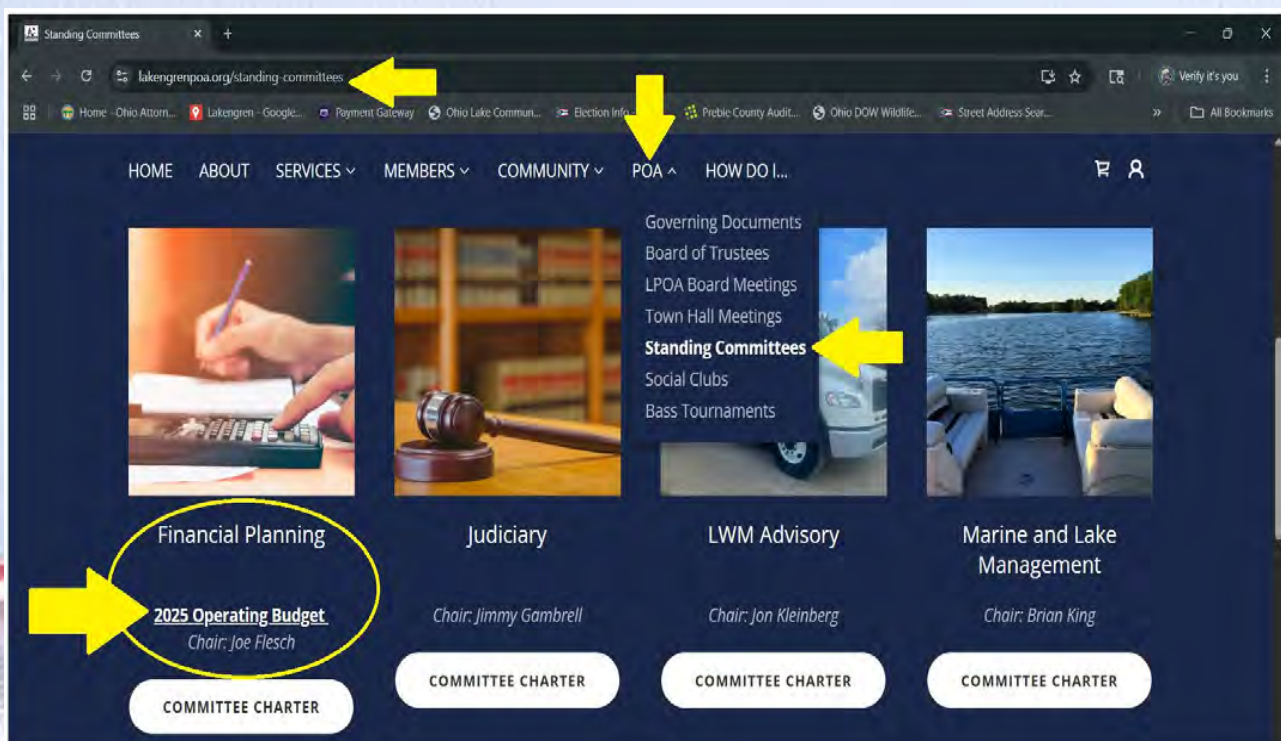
Standing Committees × +

lakengrenpoa.org/standing-committees

Verify it's you

Home - Ohio Attorn... Lakengren - Google... Payment Gateway Ohio Lake Commun... Election Info Preble County Audit... Ohio DOW Wildlife... Street Address Sear... » All Bookmarks

HOME ABOUT SERVICES MEMBERS COMMUNITY POA HOW DO I...

Governing Documents
Board of Trustees
LPOA Board Meetings
Town Hall Meetings
Standing Committees
Social Clubs
Bass Tournaments

Financial Planning
2025 Operating Budget
Chair: Joe Flesch
COMMITTEE CHARTER

Judiciary
Chair: Jimmy Gambrell
COMMITTEE CHARTER

LWM Advisory
Chair: Jon Kleinberg
COMMITTEE CHARTER

Marine and Lake Management
Chair: Brian King
COMMITTEE CHARTER